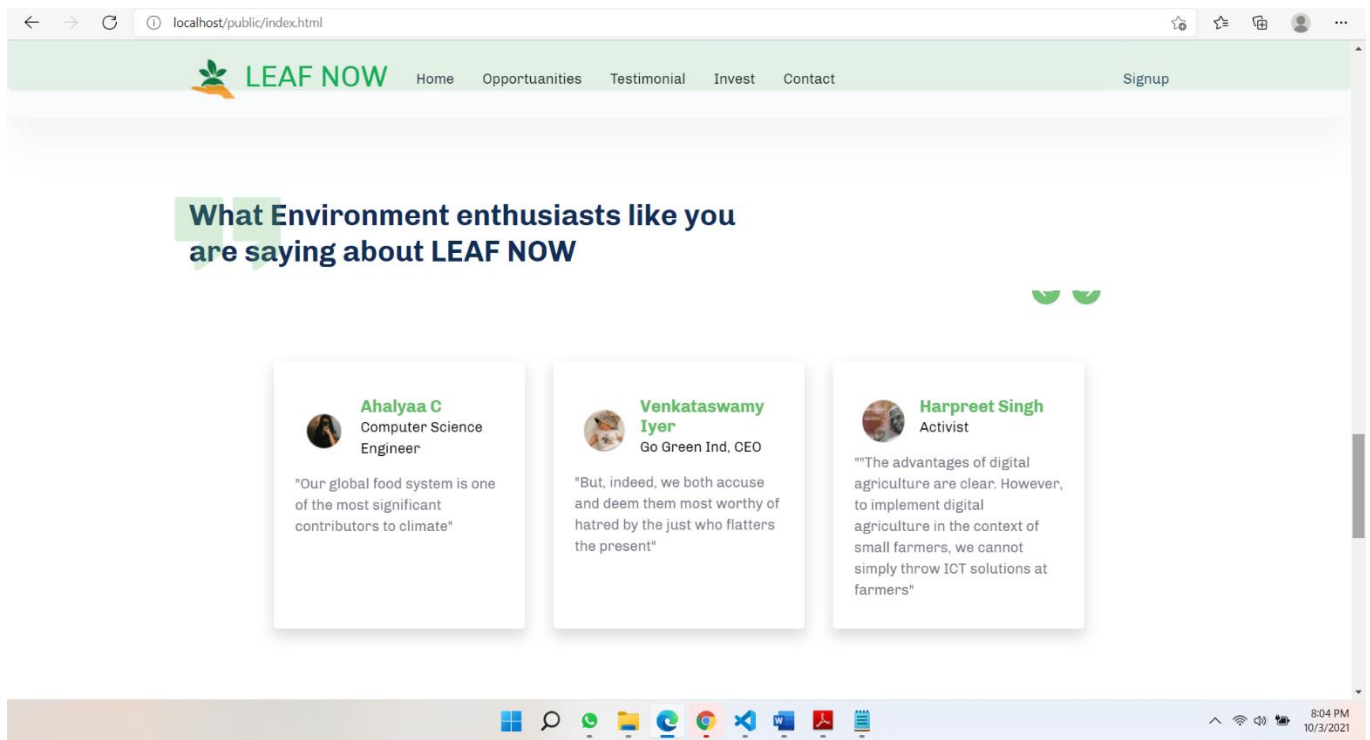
localhost/public/index.html

LEAF NOW Home Opportuanities Testimonial Invest Contact Signup

What Environment enthusiasts like you are saying about LEAF NOW

Ahalyaa C
Computer Science Engineer

"Our global food system is one of the most significant contributors to climate"

Venkataswamy Iyer
Go Green Ind, CEO

"But, indeed, we both accuse and deem them most worthy of hatred by the just who flatters the present"

Harpreet Singh
Activist

""The advantages of digital agriculture are clear. However, to implement digital agriculture in the context of small farmers, we cannot simply throw ICT solutions at farmers"

8:04 PM
10/3/2021